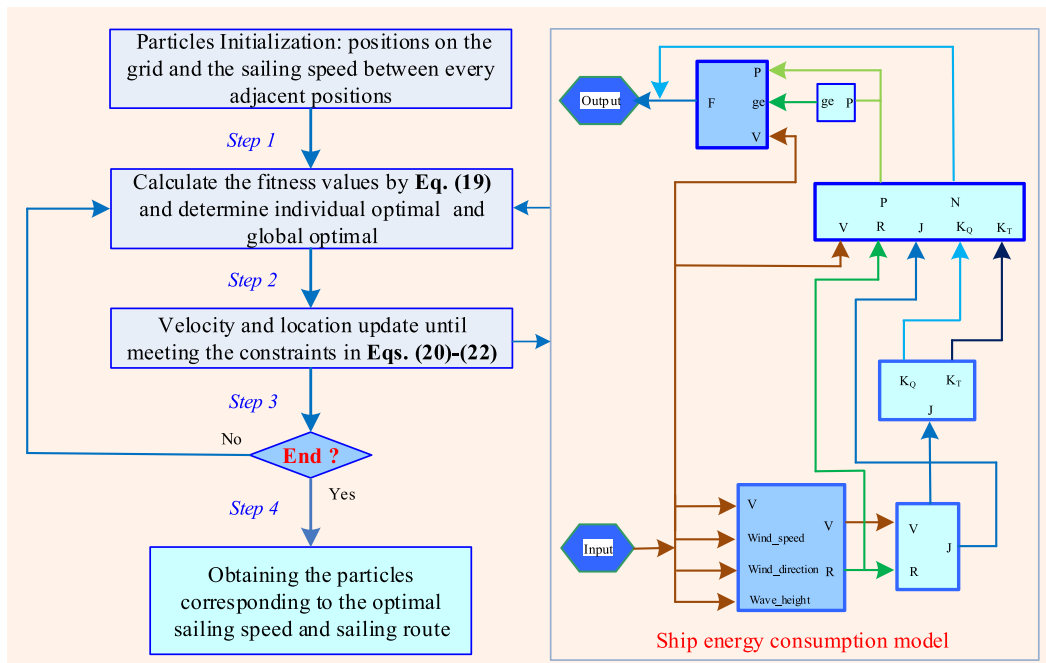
Particles Initialization: positions on the grid and the sailing speed between every adjacent positions

Step 1

Calculate the fitness values by **Eq. (19)** and determine individual optimal and global optimal

Step 2

Velocity and location update until meeting the constraints in **Eqs. (20)-(22)**

Step 3

No

End ?

Yes

Step 4

Obtaining the particles corresponding to the optimal sailing speed and sailing route

Output

F

P

ge

V

ge

P

P

N

V

R

J

$K_Q$

$K_T$

$K_Q$

$K_T$

J

Input

V

Wind_speed

Wind_direction

Wave_height

V

R

V

R

J

Ship energy consumption model